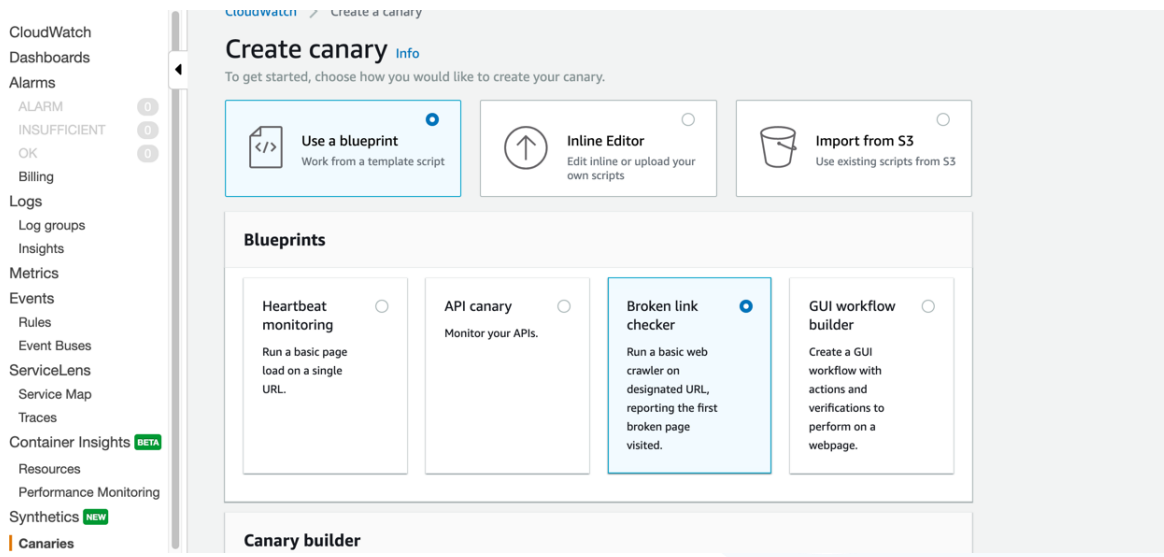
CloudWatch
Dashboards
Alarms
ALARM 0
INSUFFICIENT 0
OK 0
Billing
Logs
Log groups
Insights
Metrics
Events
Rules
Event Buses
ServiceLens
Service Map
Traces
Container Insights BETA
Resources
Performance Monitoring
Synthetics NEW
Canaries

CloudWatch > Create a canary

Create canary Info

To get started, choose how you would like to create your canary.

Use a blueprint
Work from a template script

Inline Editor
Edit inline or upload your own scripts

Import from S3
Use existing scripts from S3

Blueprints

Heartbeat monitoring
Run a basic page load on a single URL.

API canary
Monitor your APIs.

Broken link checker
Run a basic web crawler on designated URL, reporting the first broken page visited.

GUI workflow builder
Create a GUI workflow with actions and verifications to perform on a webpage.

Canary builder